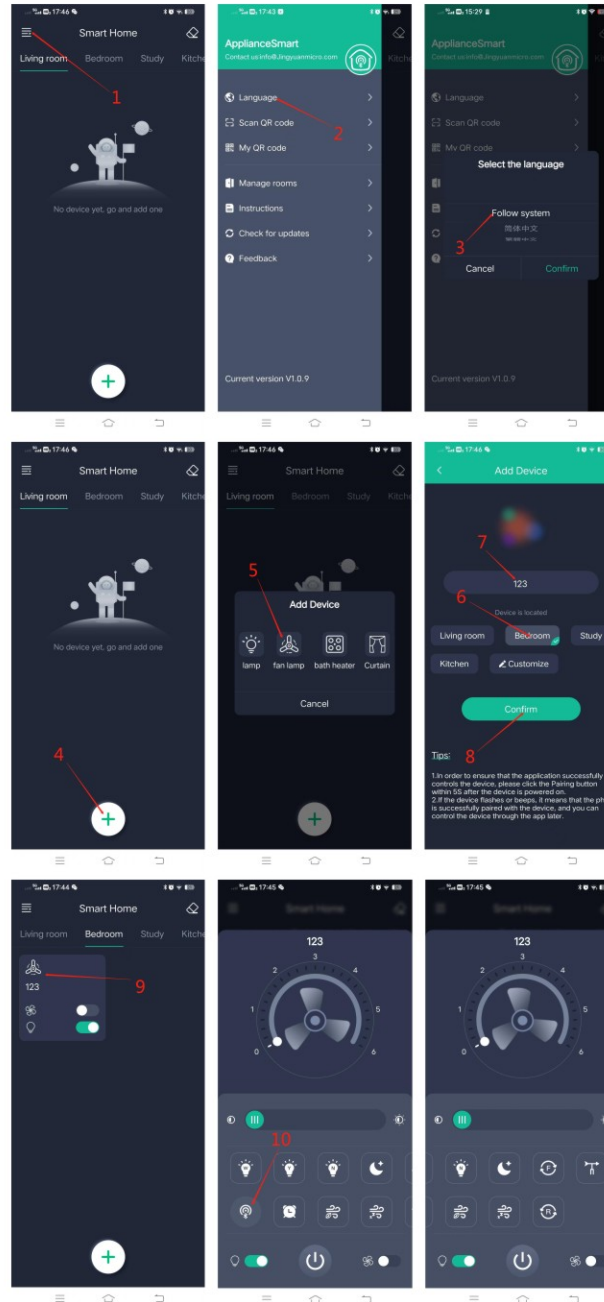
17:46

Smart Home

Living room Bedroom Study Kitche

1

No device yet, go and add one

17:43

ApplianceSmart

Contact us:info@Jingyuanmicro.com

Language

2

Scan QR code

My QR code

Manage rooms

Instructions

Check for updates

Feedback

Current version V1.0.9

15:29

ApplianceSmart

Contact us:info@Jingyuanmicro.com

Language

Scan QR code

My QR code

Select the language

Follow system

简体中文

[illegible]

3

Cancel Confirm

Current version V1.0.9

17:46

Smart Home

Living room Bedroom Study Kitche

No device yet, go and add one

4

17:46

Smart Home

Living room Bedroom Study Kitche

5

Add Device

lamp fan lamp bath heater Curtain

Cancel

17:46

Add Device

7

123

6

Device is located

Living room Bedroom Study

Kitchen Customize

Confirm

8

Tips:

1.In order to ensure that the application successfully controls the device, please click the Pairing button within 5S after the device is powered on.

2.If the device flashes or beeps, it means that the ph is successfully paired with the device, and you can control the device through the app later.

17:44

Smart Home

Living room Bedroom Study Kitche

9

123

17:45

Smart Home

123

0 1 2 3 4 5 6

10

17:45

Smart Home

123

0 1 2 3 4 5 6